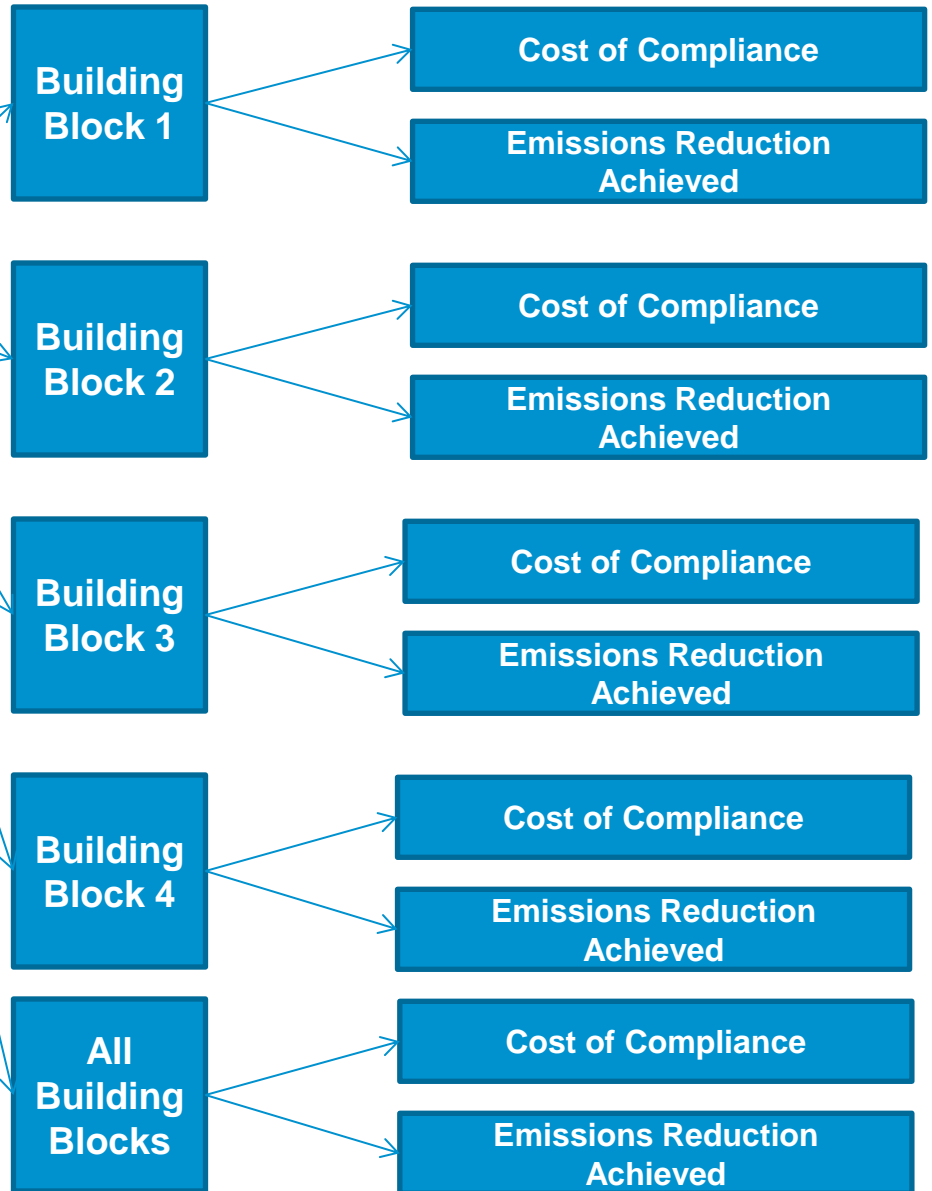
Building Block 1

Cost of Compliance

Emissions Reduction Achieved

Building Block 2

Cost of Compliance

Emissions Reduction Achieved

Building Block 3

Cost of Compliance

Emissions Reduction Achieved

Building Block 4

Cost of Compliance

Emissions Reduction Achieved

All Building Blocks

Cost of Compliance

Emissions Reduction Achieved